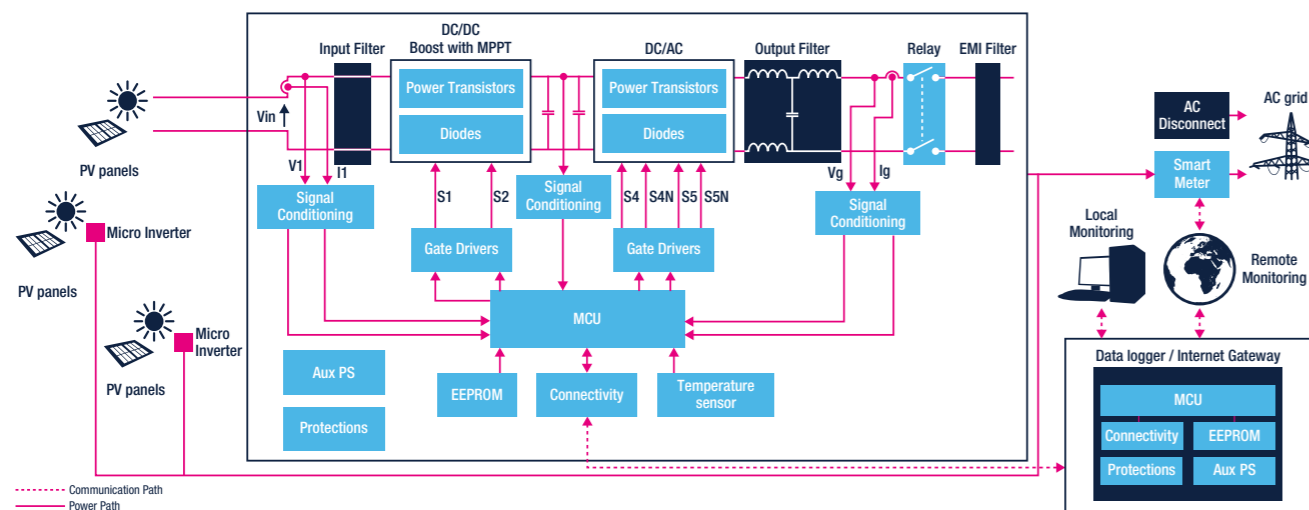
Input Filter
DC/DC
Boost with MPPT
Power Transistors
Diodes
DC/AC
Power Transistors
Diodes
Output Filter
Relay
EMI Filter
Vin
V1
I1
S1
S2
S4
S4N
S5
S5N
Vg
Ig
Signal Conditioning
Signal Conditioning
Signal Conditioning
Gate Drivers
Gate Drivers
MCU
Aux PS
Protections
EEPROM
Connectivity
Temperature sensor
PV panels
Micro Inverter
PV panels
Micro Inverter
PV panels
AC Disconnect
AC grid
Smart Meter
Local Monitoring
Remote Monitoring
Data logger / Internet Gateway
MCU
Connectivity
EEPROM
Protections
Aux PS
Communication Path
Power Path